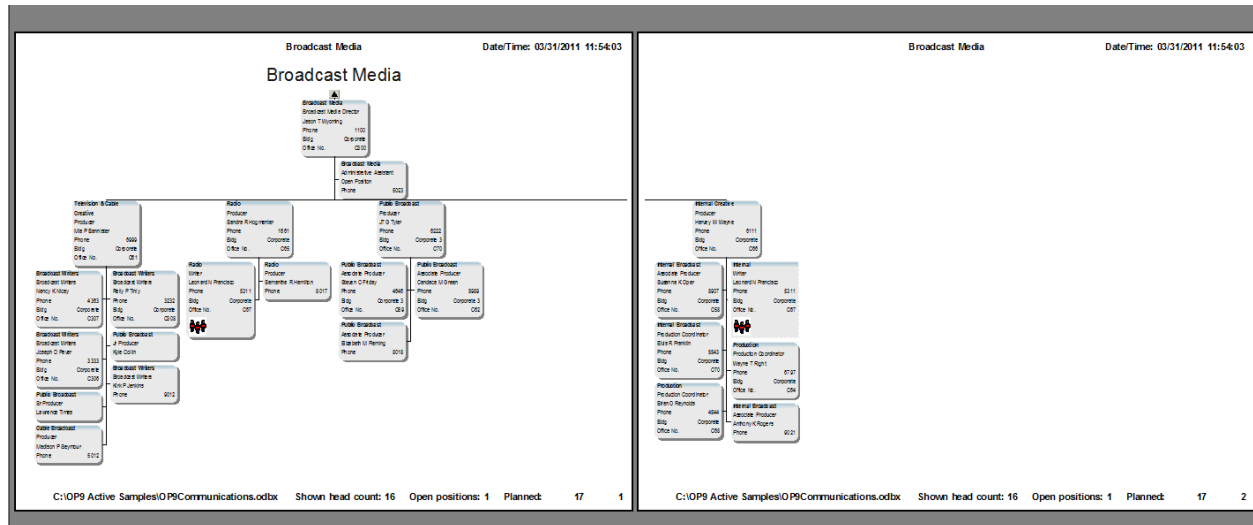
Broadcast Media Date/Time: 03/31/2011 11:54:03

Broadcast Media

Broadcast Media
Broadcast Media Director
Jason T Wyoming
Phone 1100
Bldg Corporate
Office No. C300

Broadcast Media
Administrative Assistant
Open Position
Phone 5023

Television & Cable
Creative
Producer
Mia P Bannister
Phone 5999
Bldg Corporate
Office No. C51

Radio
Producer
Sandra R Kogmenter
Phone 1551
Bldg Corporate
Office No. C55

Public Broadcast
Producer
JT G Tyler
Phone 5222
Bldg Corporate 3
Office No. C70

Broadcast Writers
Broadcast Writers
Nancy K Moxy
Phone 4353
Bldg Corporate
Office No. C307

Broadcast Writers
Broadcast Writers
Kelly P Troy
Phone 3232
Bldg Corporate
Office No. C308

Broadcast Writers
Broadcast Writers
Joseph D Pever
Phone 3333
Bldg Corporate
Office No. C305

Public Broadcast
Jr Producer
Kyle Collin

Broadcast Writers
Broadcast Writers
Kirk P Jenkins
Phone 9012

Public Broadcast
Sr Producer
Lawrence Tires

Cable Broadcast
Producer
Madison P Seymour
Phone 5012

Radio
Writer
Leonard N Prencisco
Phone 5311
Bldg Corporate
Office No. C57

Radio
Producer
Samantha R Hamilton
Phone 8017

Public Broadcast
Associate Producer
Bowen O Pilday
Phone 4548
Bldg Corporate 3
Office No. C59

Public Broadcast
Associate Producer
Candace M Green
Phone 5989
Bldg Corporate 3
Office No. C62

Public Broadcast
Associate Producer
Elizabeth M Fleming
Phone 5018

C:\OP9 Active Samples\OP9Communications.odbx Shown head count: 16 Open positions: 1 Planned: 17 1

Broadcast Media Date/Time: 03/31/2011 11:54:03

Internal Creative
Producer
Henry M Wayne
Phone 5111
Bldg Corporate
Office No. C55

Internal Broadcast
Associate Producer
Suzanne K Oper
Phone 5907
Bldg Corporate
Office No. C58

Internal
Writer
Leonard N Prencisco
Phone 5311
Bldg Corporate
Office No. C57

Internal Broadcast
Production Coordinator
Elise R Frankin
Phone 5943
Bldg Corporate
Office No. C70

Production
Production Coordinator
Wayne T Right
Phone 5797
Bldg Corporate
Office No. C54

Production
Production Coordinator
Brian D Reynolds
Phone 4944
Bldg Corporate
Office No. C58

Internal Broadcast
Associate Producer
Anthony K Rogers
Phone 9021

C:\OP9 Active Samples\OP9Communications.odbx Shown head count: 16 Open positions: 1 Planned: 17 2